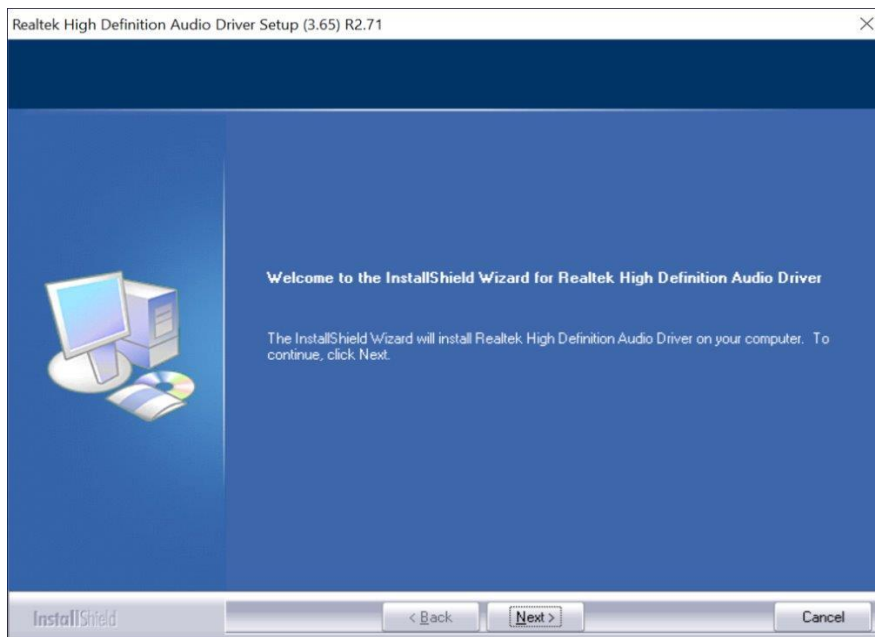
Realtek High Definition Audio Driver Setup (3.65) R2.71

Welcome to the InstallShield Wizard for Realtek High Definition Audio Driver

The InstallShield Wizard will install Realtek High Definition Audio Driver on your computer. To continue, click Next.

InstallShield

< Back

Next >

Cancel